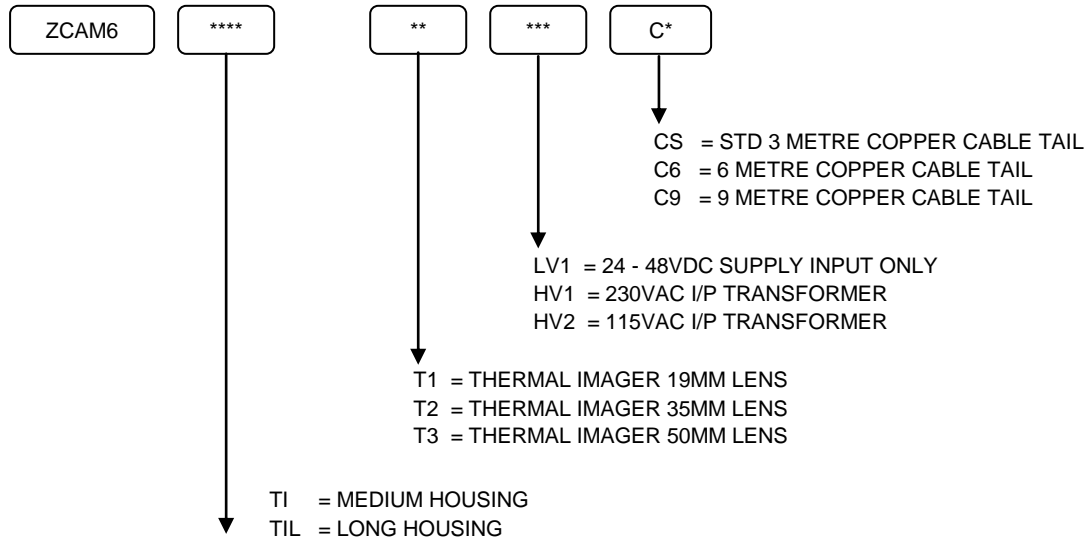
ZCAM6

****

**

***

C*

CS = STD 3 METRE COPPER CABLE TAIL
C6 = 6 METRE COPPER CABLE TAIL
C9 = 9 METRE COPPER CABLE TAIL

LV1 = 24 - 48VDC SUPPLY INPUT ONLY
HV1 = 230VAC I/P TRANSFORMER
HV2 = 115VAC I/P TRANSFORMER

T1 = THERMAL IMAGER 19MM LENS
T2 = THERMAL IMAGER 35MM LENS
T3 = THERMAL IMAGER 50MM LENS

TI = MEDIUM HOUSING
TIL = LONG HOUSING